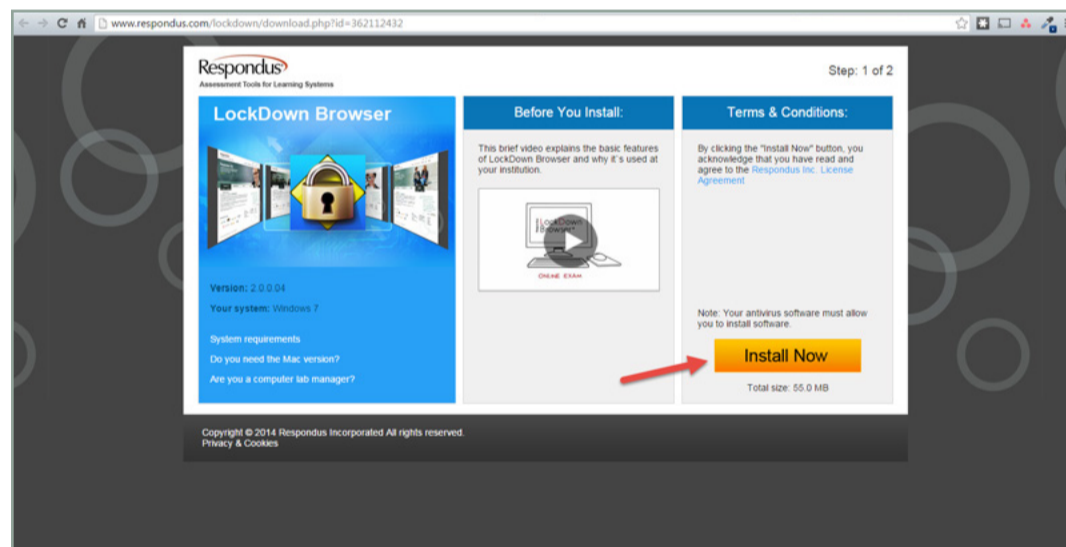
www.respondus.com/lockdown/download.php?id=362112432

Respondus
Assessment Tools for Learning Systems

Step: 1 of 2

LockDown Browser

Version: 2.0.0.04

Your system: Windows 7

System requirements

Do you need the Mac version?

Are you a computer lab manager?

Before You Install:

This brief video explains the basic features of LockDown Browser and why it's used at your institution.

LockDown Browser

ONLINE EXAM

Terms & Conditions:

By clicking the "Install Now" button, you acknowledge that you have read and agree to the Respondus Inc. License Agreement

Note: Your antivirus software must allow you to install software.

Install Now

Total size: 55.0 MB

Copyright © 2014 Respondus Incorporated All rights reserved.
Privacy & Cookies